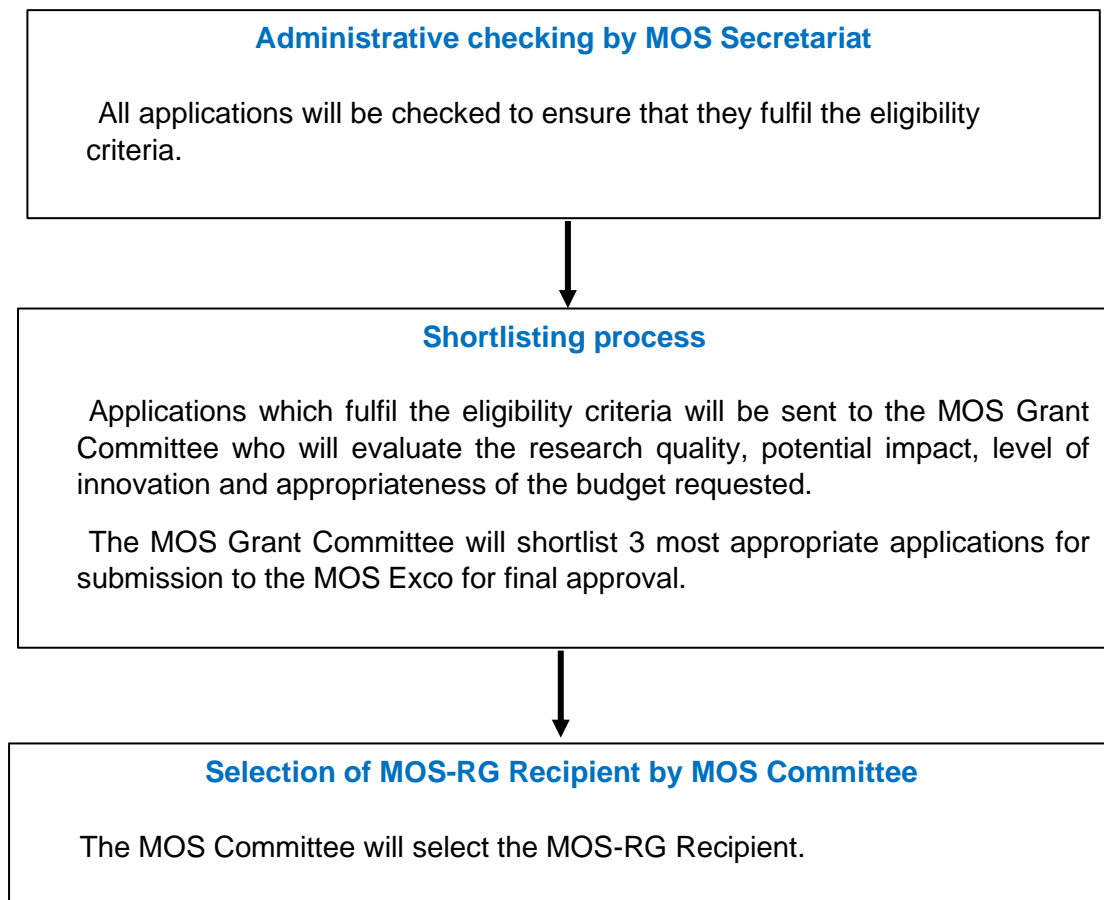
Administrative checking by MOS Secretariat

All applications will be checked to ensure that they fulfil the eligibility criteria.

Shortlisting process

Applications which fulfil the eligibility criteria will be sent to the MOS Grant Committee who will evaluate the research quality, potential impact, level of innovation and appropriateness of the budget requested.

The MOS Grant Committee will shortlist 3 most appropriate applications for submission to the MOS Exco for final approval.

Selection of MOS-RG Recipient by MOS Committee

The MOS Committee will select the MOS-RG Recipient.